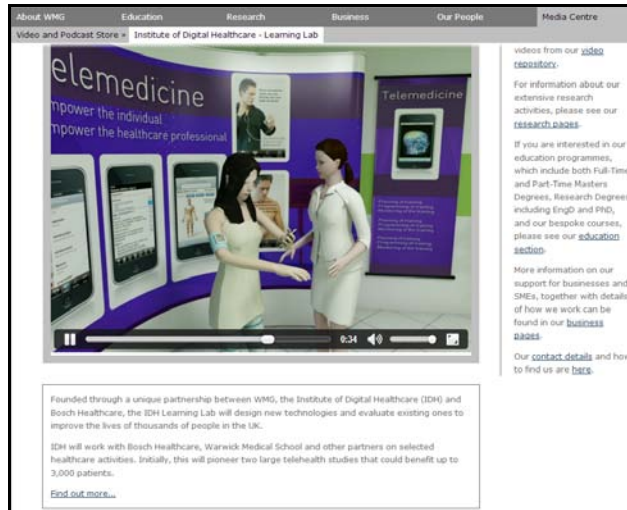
About WMG Education Research Business Our People Media Centre

Video and Podcast Store » Institute of Digital Healthcare - Learning Lab

elemedicine
npower the individual
npower the healthcare professional

Telemedicine

0:34

videos from our video repository.

For information about our extensive research activities, please see our research pages.

If you are interested in our education programmes, which include both Full-Time and Part-Time Masters Degrees, Research Degrees including EngD and PhD, and our bespoke courses, please see our education section.

More information on our support for businesses and SMEs, together with details of how we work can be found in our business pages.

Our contact details and how to find us are here.

Founded through a unique partnership between WMG, the Institute of Digital Healthcare (IDH) and Bosch Healthcare, the IDH Learning Lab will design new technologies and evaluate existing ones to improve the lives of thousands of people in the UK.

IDH will work with Bosch Healthcare, Warwick Medical School and other partners on selected healthcare activities. Initially, this will pioneer two large telehealth studies that could benefit up to 3,000 patients.

Find out more...